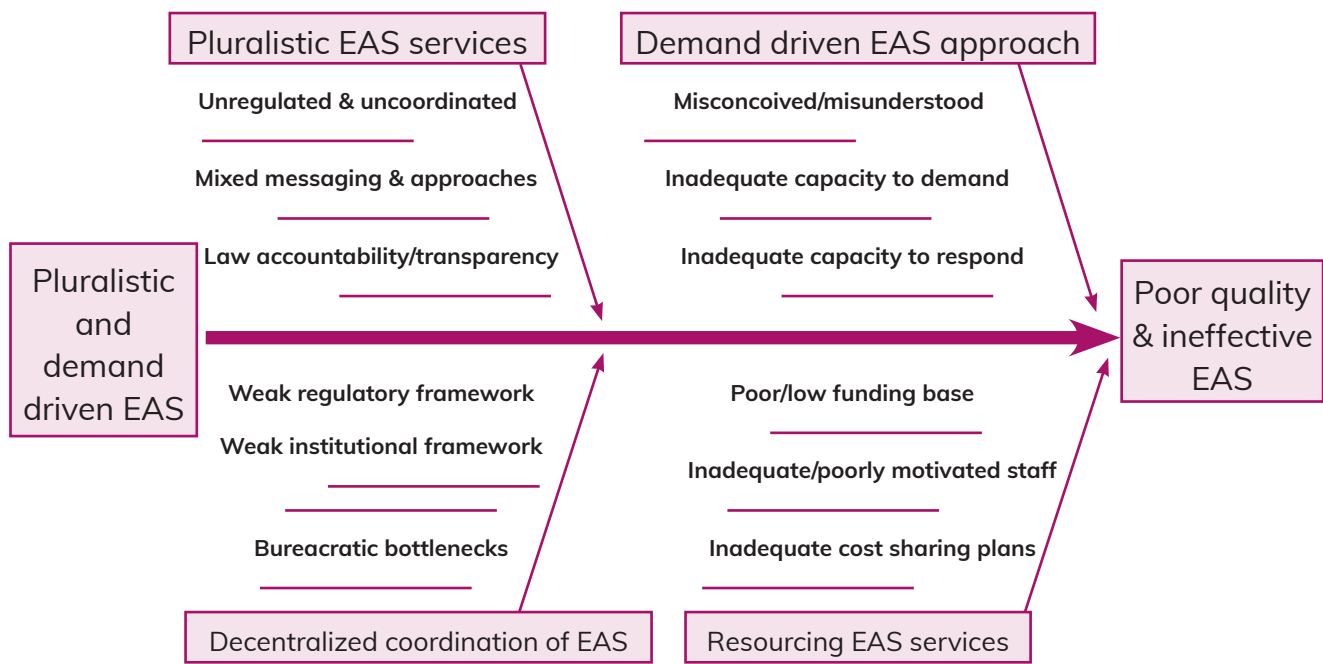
Pluralistic EAS services

Unregulated & uncoordinated

Mixed messaging & approaches

Law accountability/transparency

Demand driven EAS approach

Misconcoived/misunderstood

Inadequate capacity to demand

Inadequate capacity to respond

Pluralistic and demand driven EAS

Poor quality & ineffective EAS

Weak regulatory framework

Weak institutional framework

Bureacratic bottlenecks

Decentralized coordination of EAS

Poor/low funding base

Inadequate/poorly motivated staff

Inadequate cost sharing plans

Resourcing EAS services